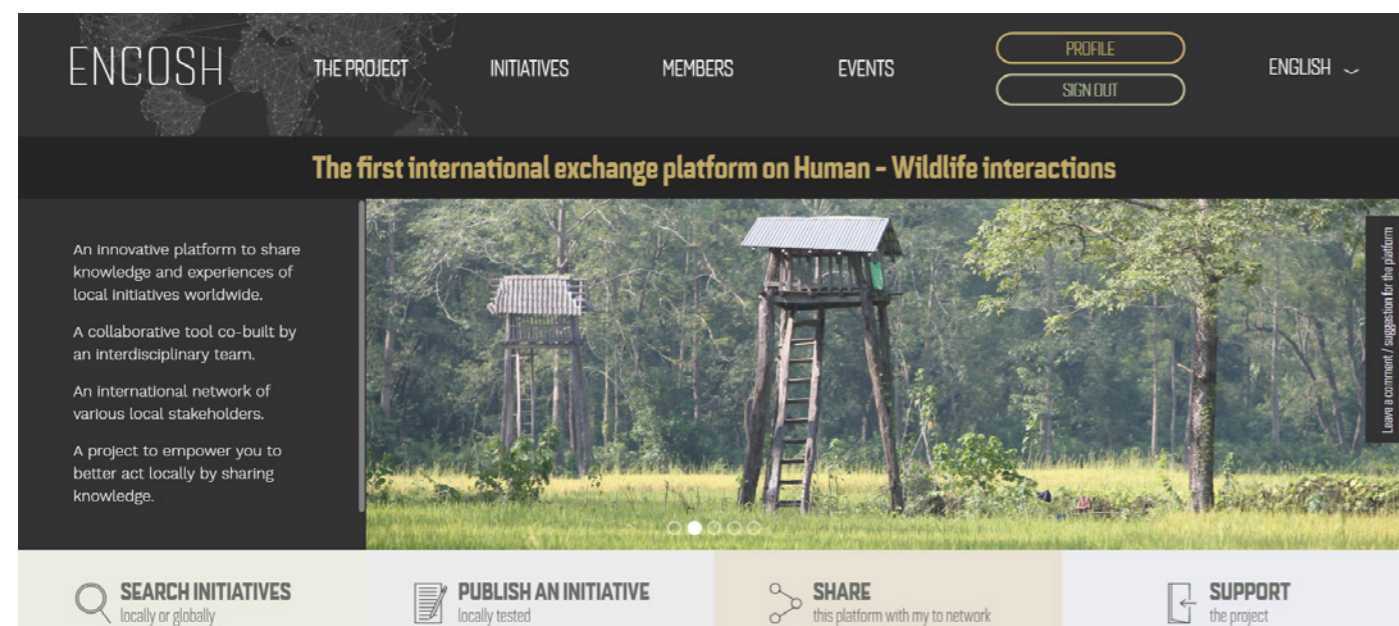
ENCOSH THE PROJECT INITIATIVES MEMBERS EVENTS PROFILE SIGN OUT ENGLISH

The first international exchange platform on Human - Wildlife interactions

An innovative platform to share knowledge and experiences of local initiatives worldwide.

A collaborative tool co-built by an interdisciplinary team.

An international network of various local stakeholders.

A project to empower you to better act locally by sharing knowledge.

Leave a comment / suggestion for the platform

SEARCH INITIATIVES locally or globally

PUBLISH AN INITIATIVE locally tested

SHARE this platform with my to network

SUPPORT the project